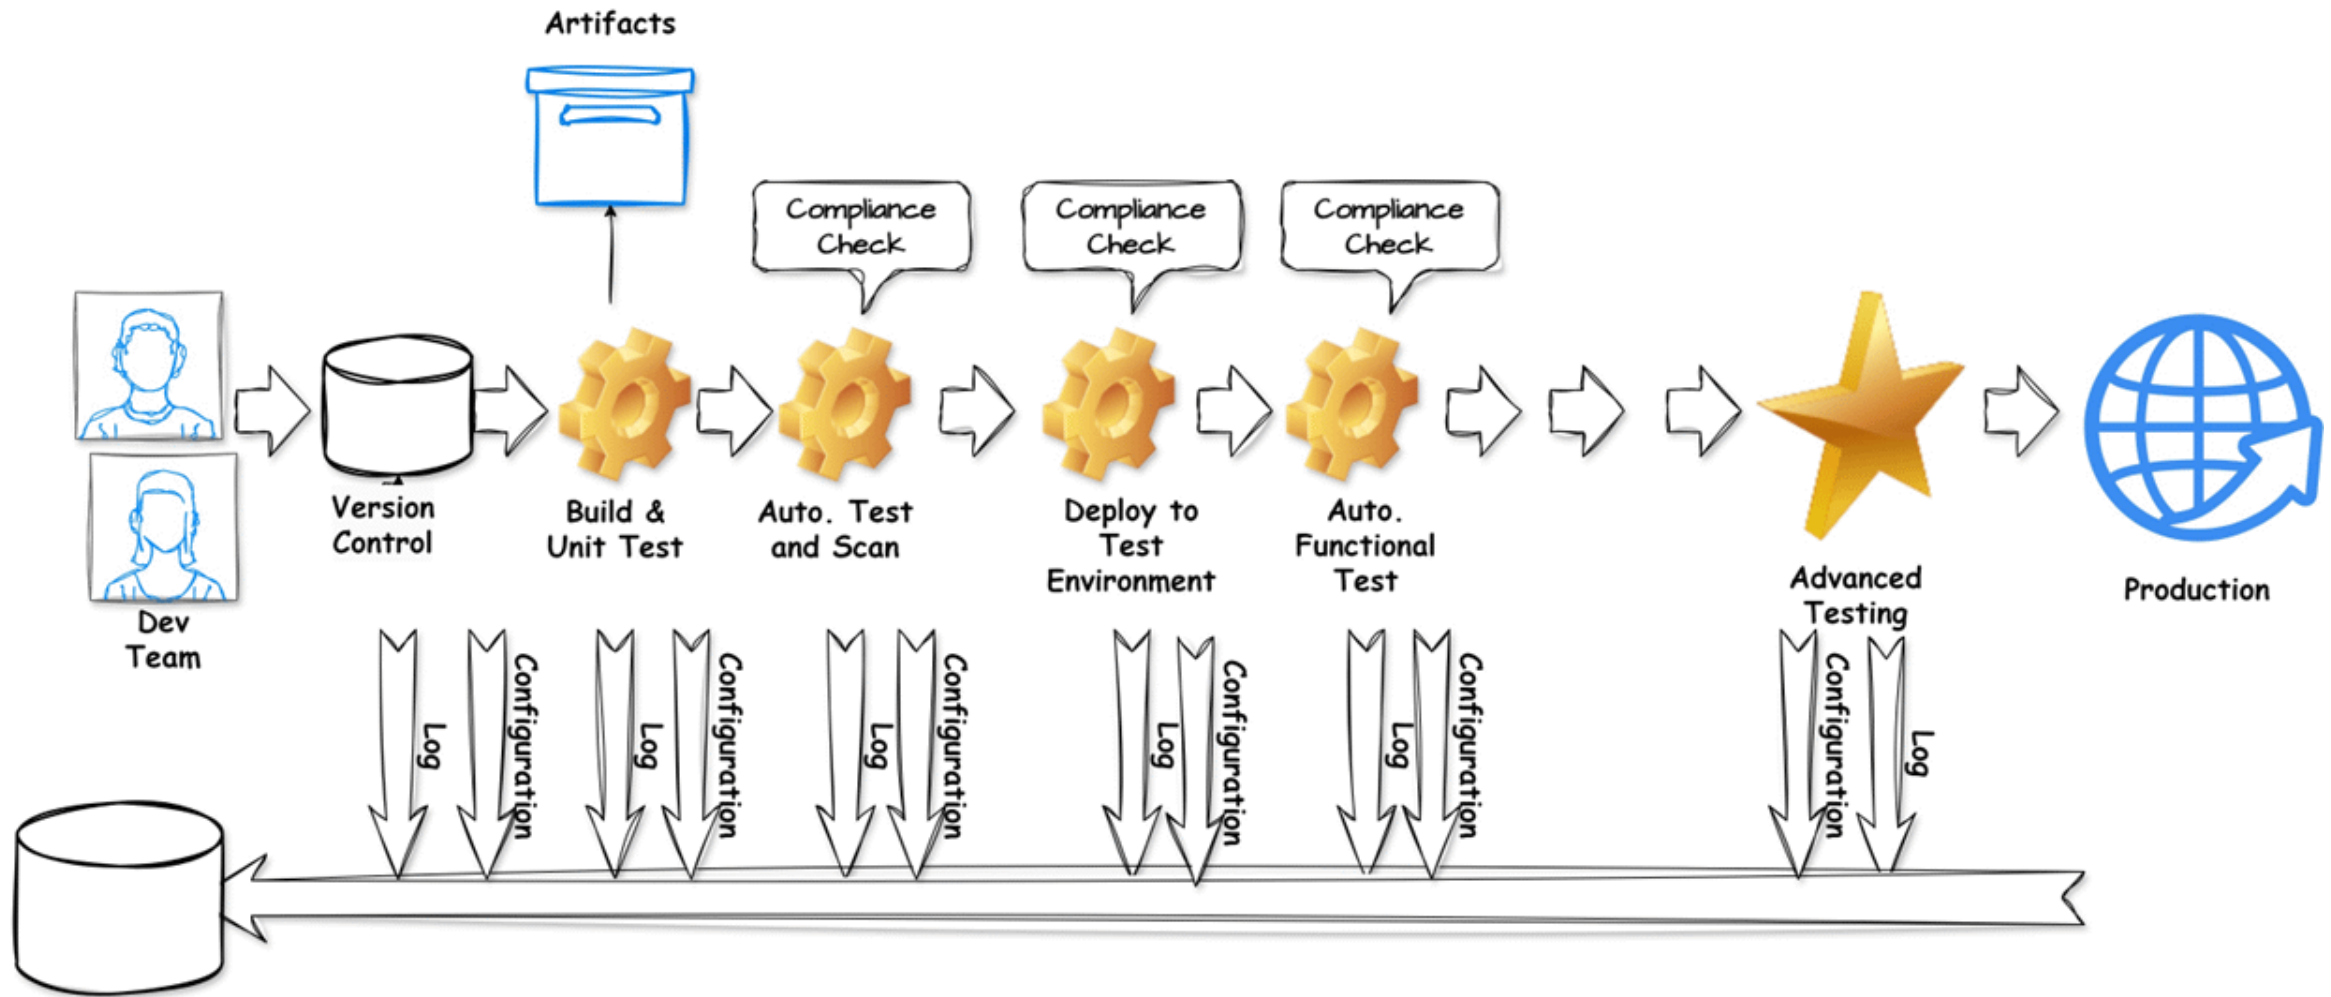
Artifacts

Compliance Check

Compliance Check

Compliance Check

Dev Team

Version Control

Build & Unit Test

Auto. Test and Scan

Deploy to Test Environment

Auto. Functional Test

Advanced Testing

Production

Log

Configuration

Log

Configuration

Log

Configuration

Log

Configuration

Log

Configuration

Configuration

Log